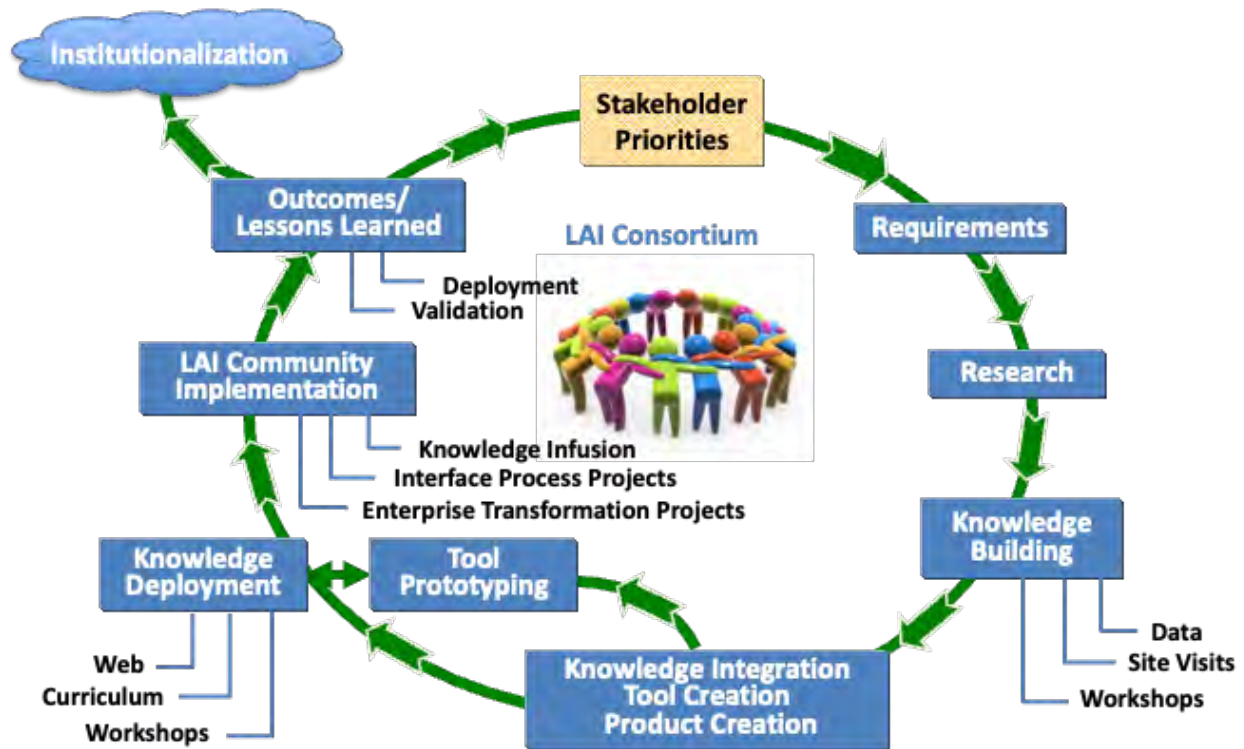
Institutionalization

Stakeholder Priorities

Requirements

Research

Knowledge Building

Data

Site Visits

Workshops

Knowledge Integration Tool Creation Product Creation

Tool Prototyping

Knowledge Deployment

Web

Curriculum

Workshops

LAI Community Implementation

Knowledge Infusion

Interface Process Projects

Enterprise Transformation Projects

Outcomes/ Lessons Learned

Deployment

Validation

LAI Consortium